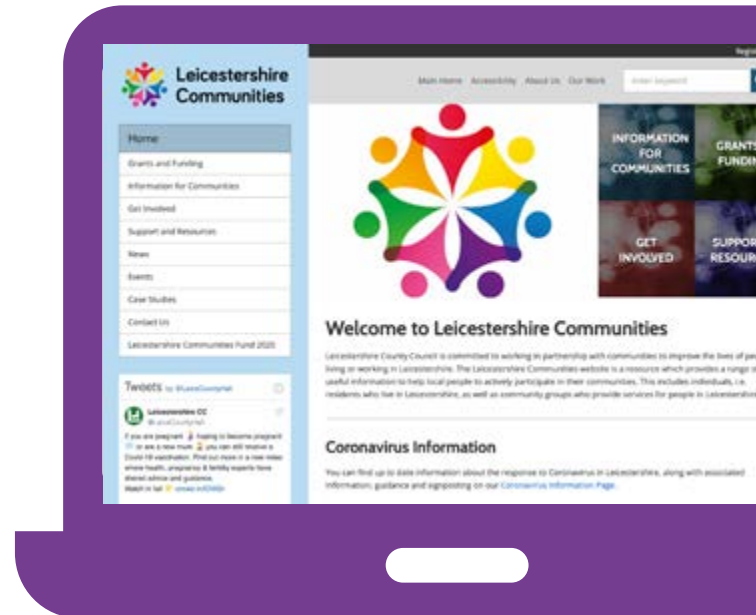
Leicestershire Communities

Regi

Main Home Accessibility About Us Our Work Enter keyword

Home

Grants and Funding

Information for Communities

Get Involved

Support and Resources

News

Events

Case Studies

Contact Us

Leicestershire Communities Fund 2020

INFORMATION FOR COMMUNITIES

GRANTS FUNDIN

GET INVOLVED

SUPPOR RESOUR

Welcome to Leicestershire Communities

Leicestershire County Council is committed to working in partnership with communities to improve the lives of pe living or working in Leicestershire. The Leicestershire Communities website is a resource which provides a range o useful information to help local people to actively participate in their communities. This includes individuals, i.e. residents who live in Leicestershire, as well as community groups who provide services for people in Leicestershire

Coronavirus Information

You can find up to date information about the response to Coronavirus in Leicestershire, along with associated information, guidance and signposting on our Coronavirus Information Page.

Tweets by @LeicsCountyHall

Leicestershire CC
@LeicsCountyHall

If you are pregnant, hoping to become pregnant or are a new mum, you can still receive a Covid-19 vaccination. Find out more in a new video where health, pregnancy & fertility experts have shared advice and guidance.
Watch in full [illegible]